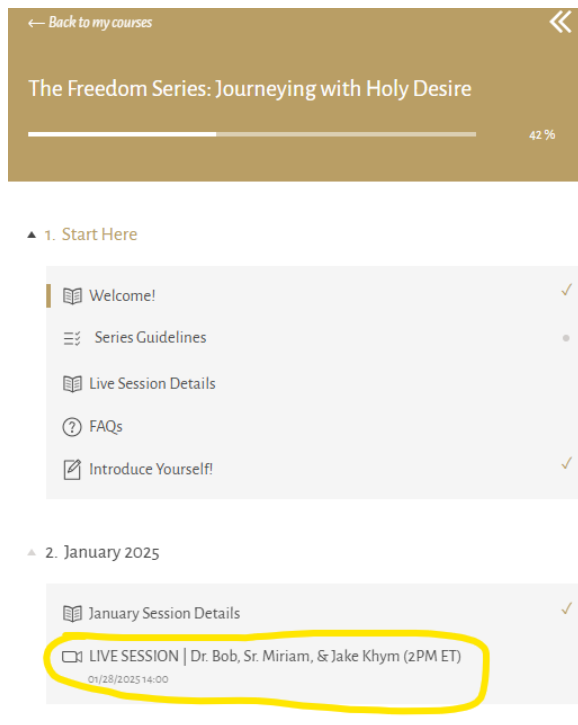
← Back to my courses

The Freedom Series: Journeying with Holy Desire

42 %

1. Start Here

Welcome!

Series Guidelines

Live Session Details

FAQs

Introduce Yourself!

2. January 2025

January Session Details

LIVE SESSION | Dr. Bob, Sr. Miriam, & Jake Khym (2PM ET)

01/28/2025 14:00